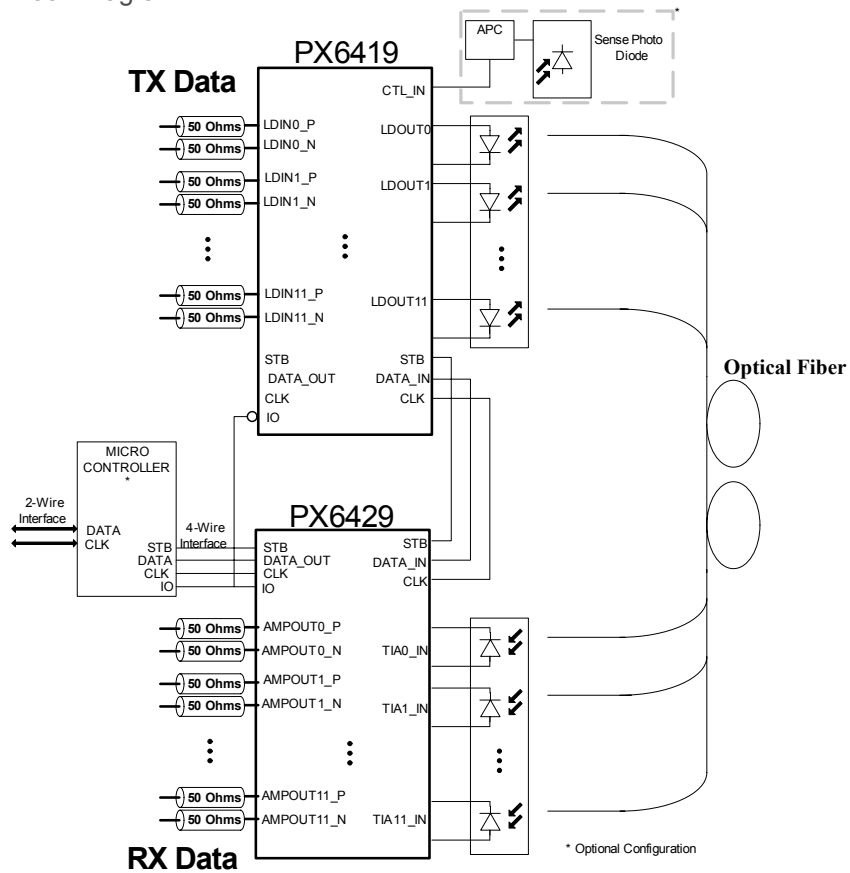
PX6419

TX Data

APC

Sense Photo Diode

*

CTL_IN

50 Ohms LDIN0_P
50 Ohms LDIN0_N
50 Ohms LDIN1_P
50 Ohms LDIN1_N
50 Ohms LDIN11_P
50 Ohms LDIN11_N

LDOUT0
LDOUT1
LDOUT11

STB
DATA_OUT
CLK
IO

STB
DATA_IN
CLK

Optical Fiber

MICRO CONTROLLER
*

2-Wire Interface

DATA
CLK

4-Wire Interface

STB
DATA
CLK
IO

PX6429

STB
DATA_OUT
CLK
IO

STB
DATA_IN
CLK

50 Ohms AMPOUT0_P
50 Ohms AMPOUT0_N
50 Ohms AMPOUT1_P
50 Ohms AMPOUT1_N
50 Ohms AMPOUT11_P
50 Ohms AMPOUT11_N

TIA0_IN
TIA1_IN
TIA11_IN

* Optional Configuration

RX Data